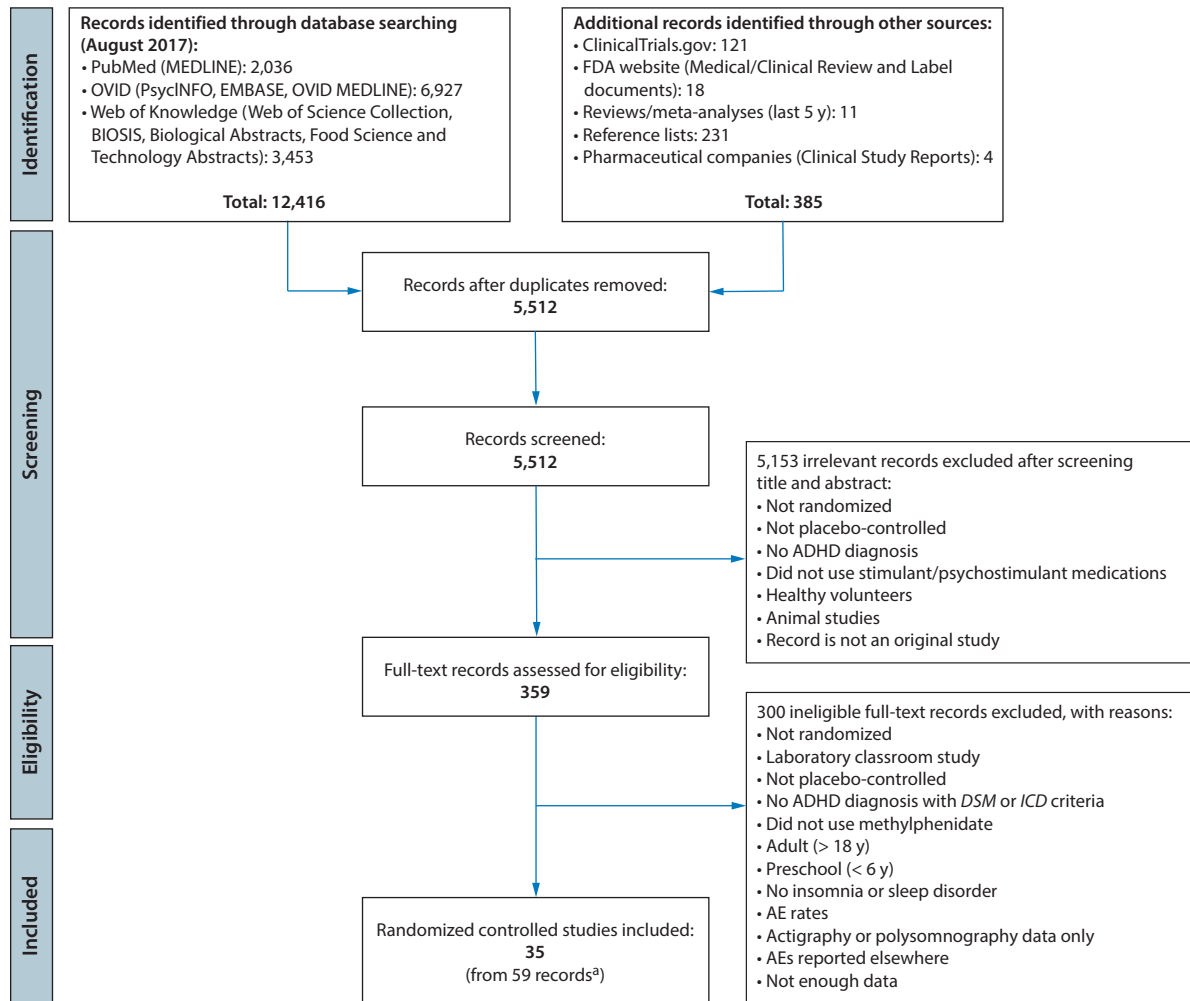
Identification

Records identified through database searching (August 2017):
• PubMed (MEDLINE): 2,036
• OVID (PsycINFO, EMBASE, OVID MEDLINE): 6,927
• Web of Knowledge (Web of Science Collection, BIOSIS, Biological Abstracts, Food Science and Technology Abstracts): 3,453

Total: 12,416

Additional records identified through other sources:
• ClinicalTrials.gov: 121
• FDA website (Medical/Clinical Review and Label documents): 18
• Reviews/meta-analyses (last 5 y): 11
• Reference lists: 231
• Pharmaceutical companies (Clinical Study Reports): 4

Total: 385

Screening

Records after duplicates removed:
5,512

Records screened:
5,512

5,153 irrelevant records excluded after screening title and abstract:
• Not randomized
• Not placebo-controlled
• No ADHD diagnosis
• Did not use stimulant/psychostimulant medications
• Healthy volunteers
• Animal studies
• Record is not an original study

Eligibility

Full-text records assessed for eligibility:
359

300 ineligible full-text records excluded, with reasons:
• Not randomized
• Laboratory classroom study
• Not placebo-controlled
• No ADHD diagnosis with *DSM* or *ICD* criteria
• Did not use methylphenidate
• Adult (> 18 y)
• Preschool (< 6 y)
• No insomnia or sleep disorder
• AE rates
• Actigraphy or polysomnography data only
• AEs reported elsewhere
• Not enough data

Included

Randomized controlled studies included:
35
(from 59 records$^{a}$)